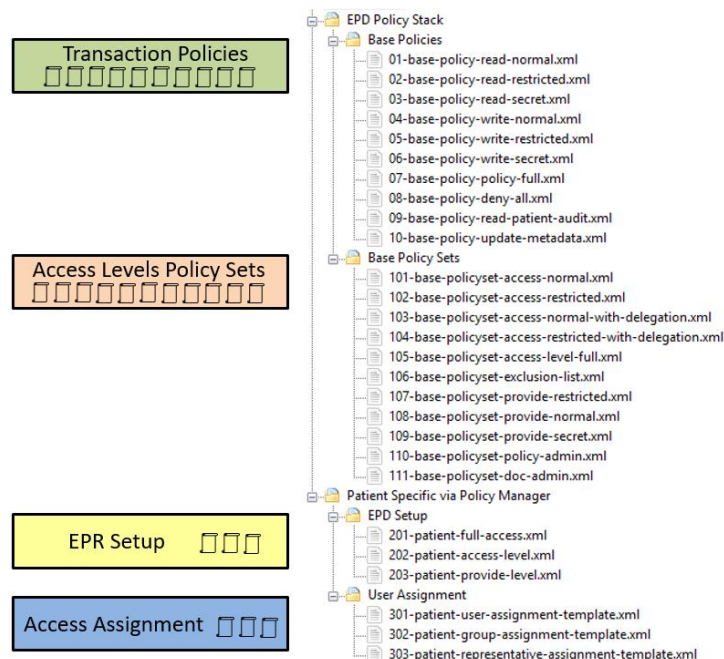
Transaction Policies

Access Levels Policy Sets

EPR Setup

Access Assignment

EPD Policy Stack
Base Policies
01-base-policy-read-normal.xml
02-base-policy-read-restricted.xml
03-base-policy-read-secret.xml
04-base-policy-write-normal.xml
05-base-policy-write-restricted.xml
06-base-policy-write-secret.xml
07-base-policy-policy-full.xml
08-base-policy-deny-all.xml
09-base-policy-read-patient-audit.xml
10-base-policy-update-metadata.xml
Base Policy Sets
101-base-policyset-access-normal.xml
102-base-policyset-access-restricted.xml
103-base-policyset-access-normal-with-delegation.xml
104-base-policyset-access-restricted-with-delegation.xml
105-base-policyset-access-level-full.xml
106-base-policyset-exclusion-list.xml
107-base-policyset-provide-restricted.xml
108-base-policyset-provide-normal.xml
109-base-policyset-provide-secret.xml
110-base-policyset-policy-admin.xml
111-base-policyset-doc-admin.xml
Patient Specific via Policy Manager
EPD Setup
201-patient-full-access.xml
202-patient-access-level.xml
203-patient-provide-level.xml
User Assignment
301-patient-user-assignment-template.xml
302-patient-group-assignment-template.xml
303-patient-representative-assignment-template.xml